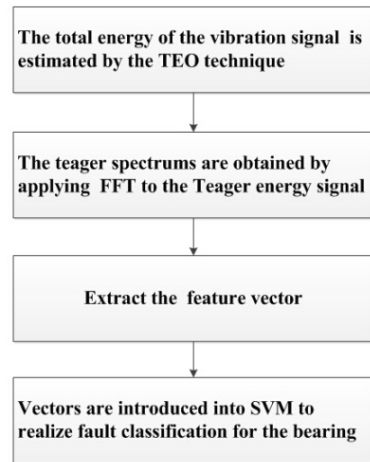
The total energy of the vibration signal is estimated by the TEO technique

The teager spectrums are obtained by applying FFT to the Teager energy signal

Extract the feature vector

Vectors are introduced into SVM to realize fault classification for the bearing